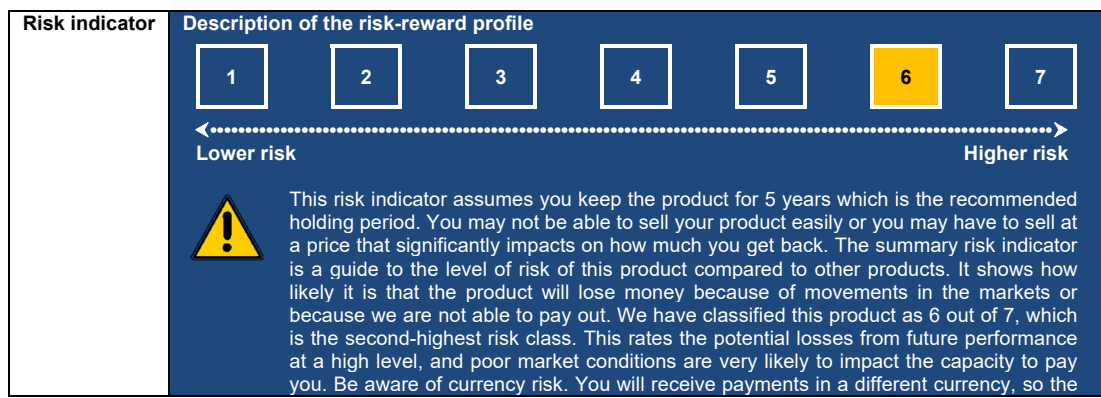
| Risk indicator | Description of the risk-reward profile |
|---|---|

1 2 3 4 5 6 7

Lower risk Higher risk

This risk indicator assumes you keep the product for 5 years which is the recommended holding period. You may not be able to sell your product easily or you may have to sell at a price that significantly impacts on how much you get back. The summary risk indicator is a guide to the level of risk of this product compared to other products. It shows how likely it is that the product will lose money because of movements in the markets or because we are not able to pay out. We have classified this product as 6 out of 7, which is the second-highest risk class. This rates the potential losses from future performance at a high level, and poor market conditions are very likely to impact the capacity to pay you. Be aware of currency risk. You will receive payments in a different currency, so the